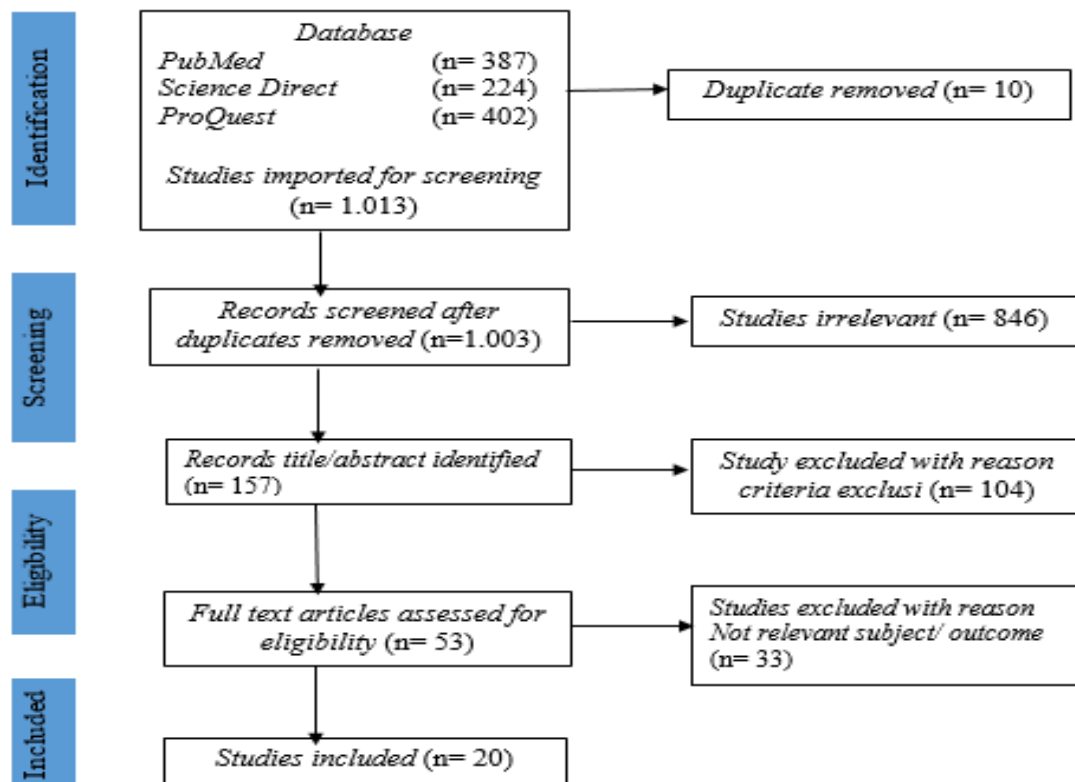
Identification

Database
PubMed (n= 387)
Science Direct (n= 224)
ProQuest (n= 402)

Studies imported for screening (n= 1.013)

Duplicate removed (n= 10)

Screening

Records screened after duplicates removed (n=1.003)

Studies irrelevant (n= 846)

Records title/abstract identified (n= 157)

Study excluded with reason criteria exclusi (n= 104)

Eligibility

Full text articles assessed for eligibility (n= 53)

Studies excluded with reason Not relevant subject/ outcome (n= 33)

Included

Studies included (n= 20)